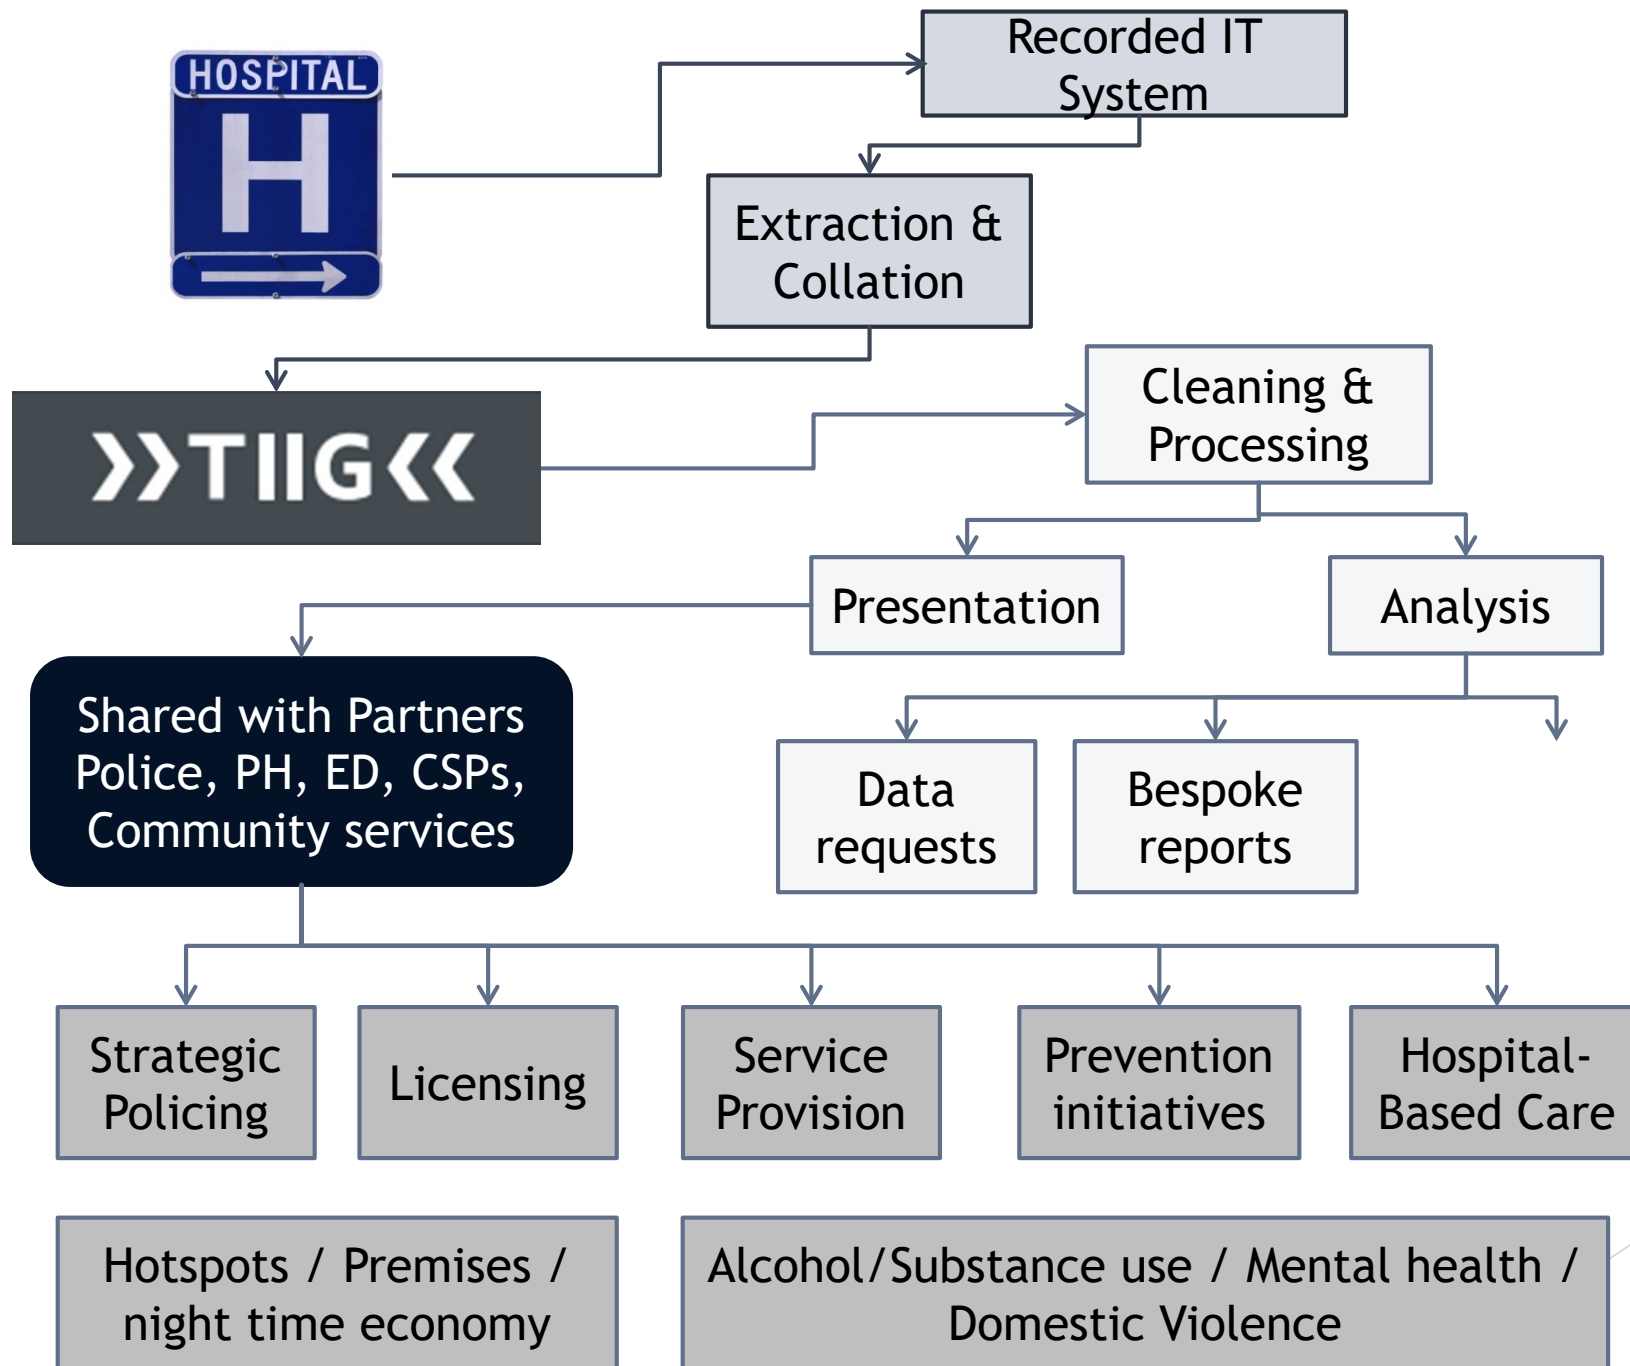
HOSPITAL
H

Recorded IT System

Extraction & Collation

»TIIG«

Cleaning & Processing

Presentation

Analysis

Shared with Partners Police, PH, ED, CSPs, Community services

Data requests

Bespoke reports

Strategic Policing

Licensing

Service Provision

Prevention initiatives

Hospital-Based Care

Hotspots / Premises / night time economy

Alcohol/Substance use / Mental health / Domestic Violence